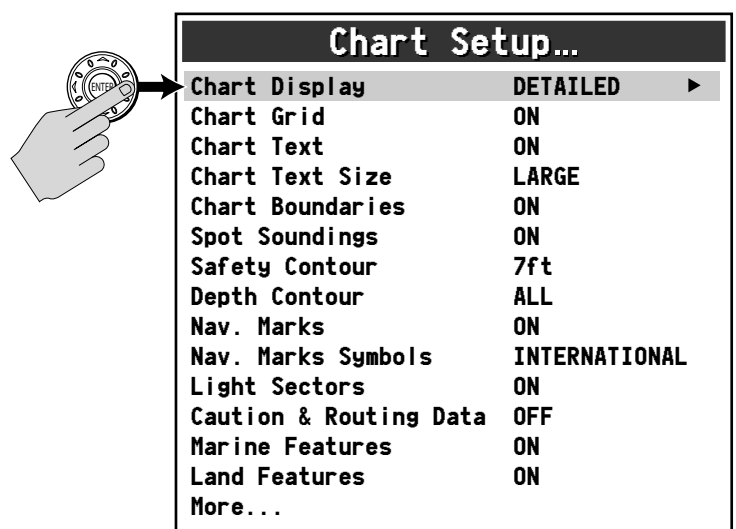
ENTER

Chart Setup...

| | |
|---|---|
| Chart Display | DETAILED ► |
| Chart Grid | ON |
| Chart Text | ON |
| Chart Text Size | LARGE |
| Chart Boundaries | ON |
| Spot Soundings | ON |
| Safety Contour | 7ft |
| Depth Contour | ALL |
| Nav. Marks | ON |
| Nav. Marks Symbols | INTERNATIONAL |
| Light Sectors | ON |
| Caution & Routing Data | OFF |
| Marine Features | ON |
| Land Features | ON |
| More... | |